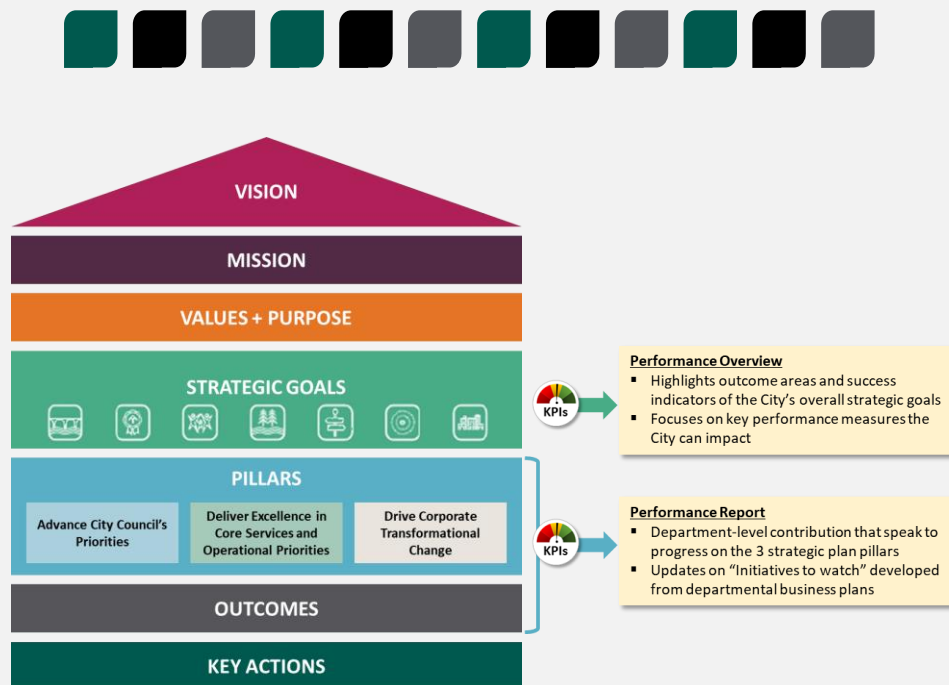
VISION

MISSION

VALUES + PURPOSE

STRATEGIC GOALS

KPIs

Performance Overview
- Highlights outcome areas and success indicators of the City's overall strategic goals
- Focuses on key performance measures the City can impact

PILLARS

Advance City Council's Priorities

Deliver Excellence in Core Services and Operational Priorities

Drive Corporate Transformational Change

KPIs

Performance Report
- Department-level contribution that speak to progress on the 3 strategic plan pillars
- Updates on "Initiatives to watch" developed from departmental business plans

OUTCOMES

KEY ACTIONS